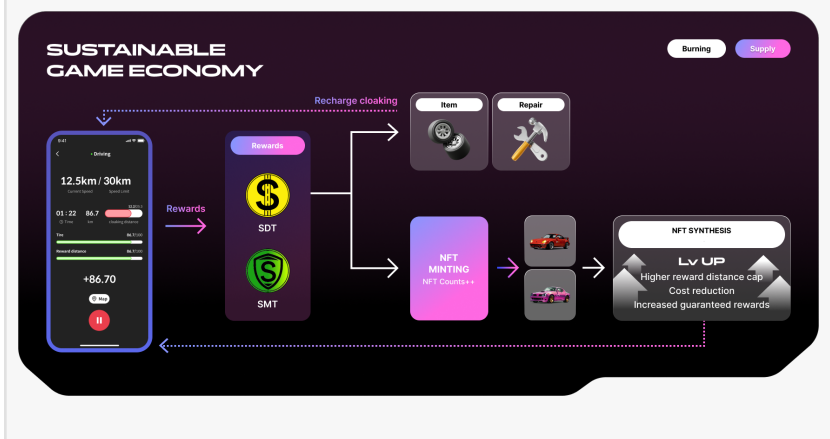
SUSTAINABLE GAME ECONOMY

Burning

Supply

Recharge cloaking

9:41

< Driving

12.5km / 30km

Current Speed Speed Unit

01 : 22 86.7 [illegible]

Time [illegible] cloaking distance

Tire

Reward distance

+86.70

Map

Rewards

Rewards

SDT

SMT

Item

Repair

NFT MINTING

NFT Counts++

NFT SYNTHESIS

Lv UP

Higher reward distance cap

Cost reduction

Increased guaranteed rewards